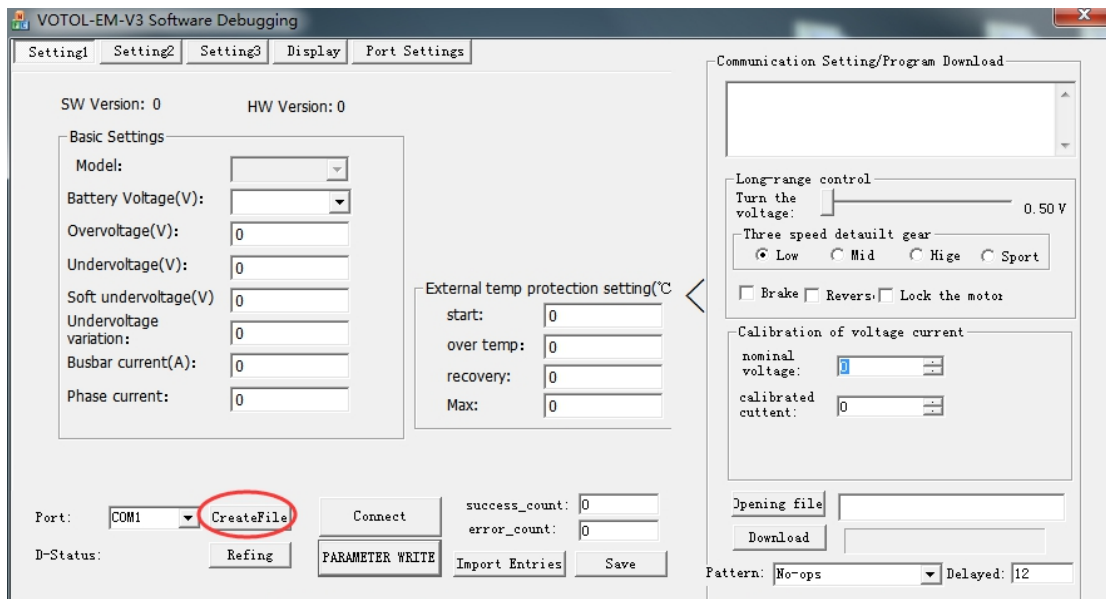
VOTOL-EM-V3 Software Debugging

Setting1 | Setting2 | Setting3 | Display | Port Settings

SW Version: 0 HW Version: 0

Basic Settings

Model:

Battery Voltage(V):

Overvoltage(V): 0

Undervoltage(V): 0

Soft undervoltage(V) 0

Undervoltage variation: 0

Busbar current(A): 0

Phase current: 0

External temp protection setting(℃

start: 0

over temp: 0

recovery: 0

Max: 0

Communication Setting/Program Download

Long-range control

Turn the voltage: 0.50 V

Three speed detauilt gear

Low Mid Hige Sport

Brake Revers Lock the motor

Calibration of voltage current

nominal voltage: 0

calibrated cuttent: 0

Port: COM1 CreateFile Connect success_count: 0

error_count: 0

D-Status: Refing PARAMETER WRITE Import Entries Save

Opening file

Download

Pattern: No-ops Delayed: 12